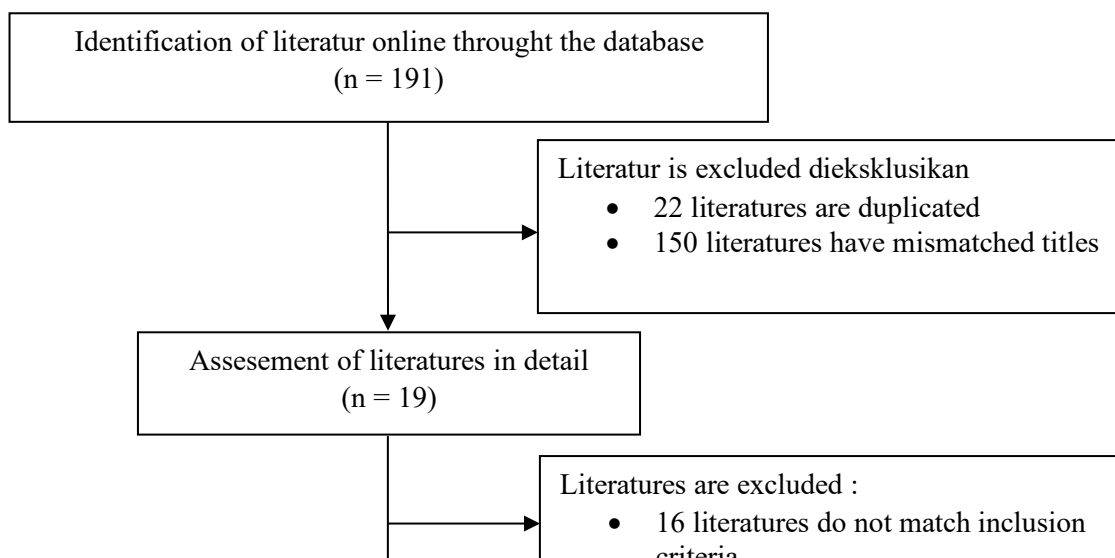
Identification of literatur online throught the database
(n = 191)

Literatur is excluded dieksklusikan
- 22 literatures are duplicated
- 150 literatures have mismatched titles

Assesement of literatures in detail
(n = 19)

Literatures are excluded :
- 16 literatures do not match inclusion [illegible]